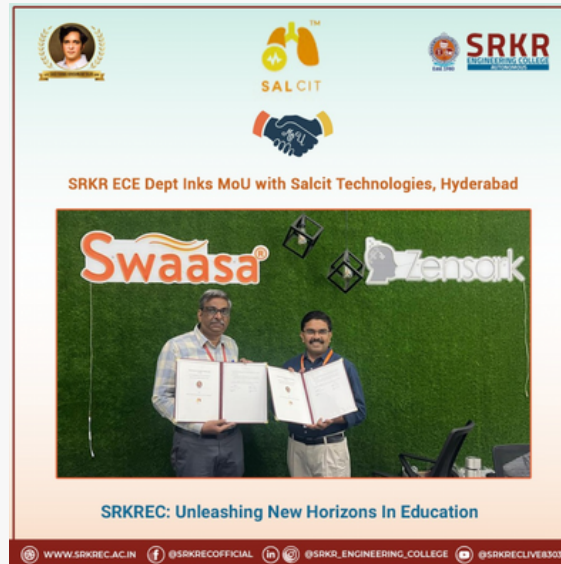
SALCIT

SRKR ENGINEERING COLLEGE AUTONOMOUS

SRKR ECE Dept Inks MoU with Salcit Technologies, Hyderabad

Swaasa®

Zensark

SRKREC: Unleashing New Horizons In Education

WWW.SRKREC.AC.IN @SRKRECOFFICIAL @SRKR_ENGINEERING_COLLEGE @SRKRECLIVE8303